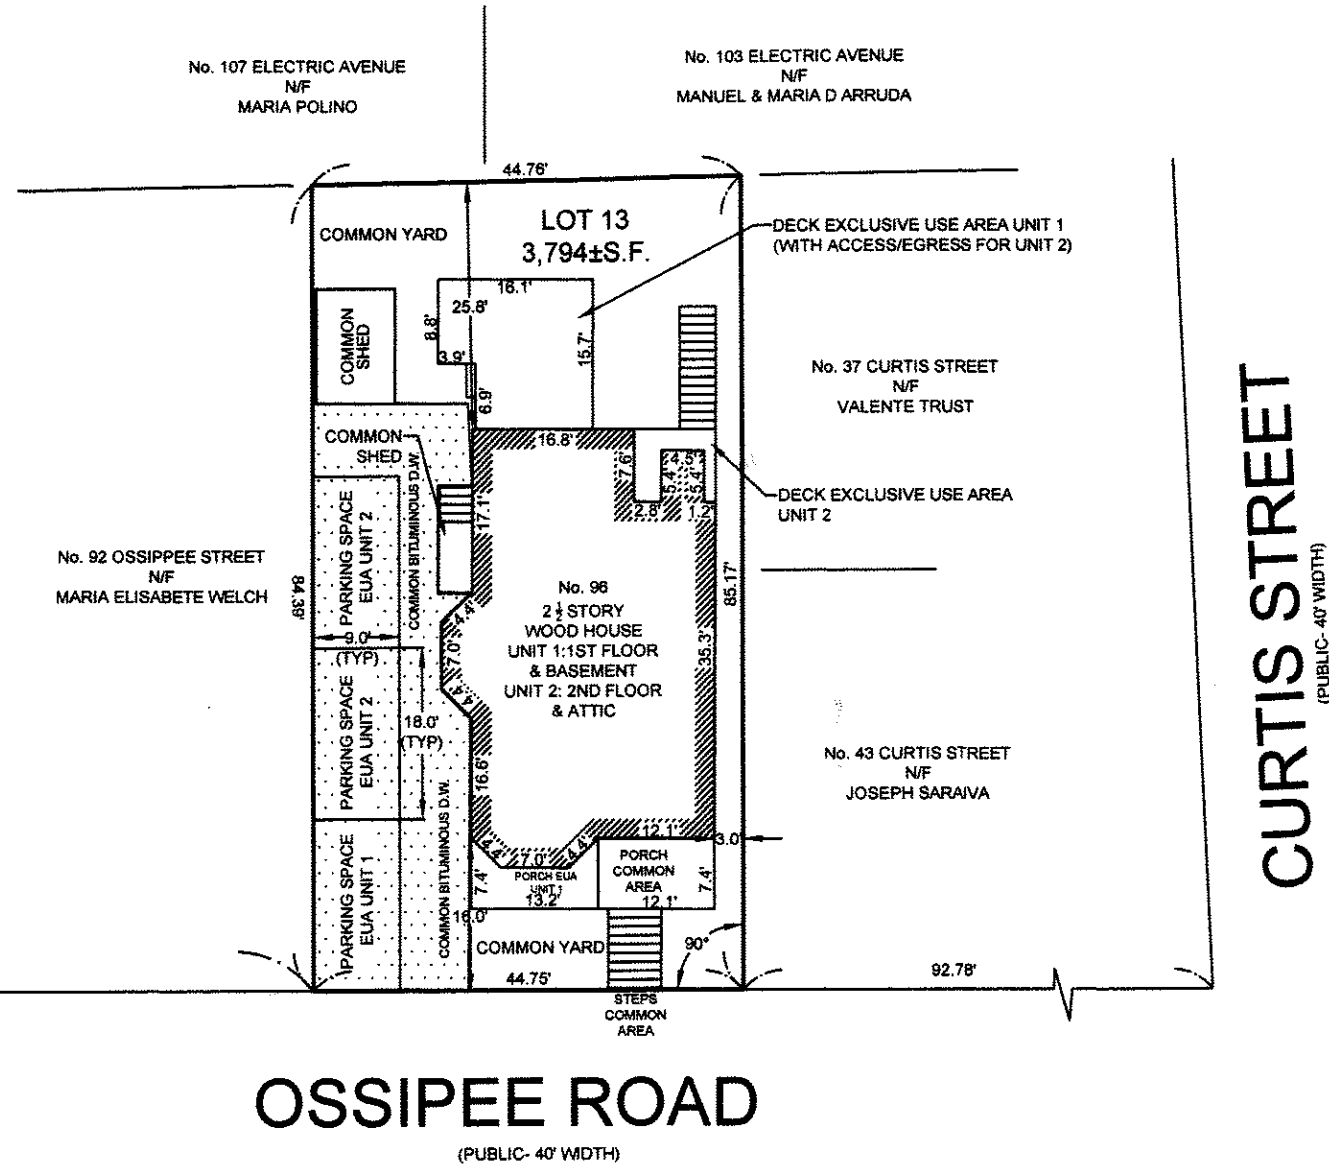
No. 107 ELECTRIC AVENUE
N/F
MARIA POLINO

No. 103 ELECTRIC AVENUE
N/F
MANUEL & MARIA D ARRUDA

44.76'

LOT 13
3,794±S.F.

COMMON YARD

DECK EXCLUSIVE USE AREA UNIT 1
(WITH ACCESS/EGRESS FOR UNIT 2)

16.1'
25.8'
8.8'
15.7'
3.9'
6.9'

COMMON SHED

No. 37 CURTIS STREET
N/F
VALENTE TRUST

CURTIS STREET
(PUBLIC- 40' WIDTH)

COMMON SHED

16.8'
7.6'
4.5'
5.4'
5.4'
2.8'
1.2'

DECK EXCLUSIVE USE AREA
UNIT 2

17.1'

PARKING SPACE
EUA UNIT 2

COMMON BITUMINOUS D.W.

No. 92 OSSIPEE STREET
N/F
MARIA ELISABETE WELCH

84.39'

9.0'
(TYP)

No. 96
2 $\frac{1}{2}$ STORY
WOOD HOUSE
UNIT 1:1ST FLOOR
& BASEMENT
UNIT 2: 2ND FLOOR
& ATTIC

85.17'

4.4'
7.0'
4.4'
35.3'

PARKING SPACE
EUA UNIT 2

18.0'
(TYP)

16.6'

No. 43 CURTIS STREET
N/F
JOSEPH SARAIVA

12.1'
3.0'

4.4'
7.0'
4.4'

PORCH
COMMON
AREA

PARKING SPACE
EUA UNIT 1

COMMON BITUMINOUS D.W.

7.4'
PORCH EUA
UNIT 1
13.2'
12.1'
7.4'
16.0'

COMMON YARD
90°

44.75'

92.78'

STEPS
COMMON
AREA

OSSIPEE ROAD
(PUBLIC- 40' WIDTH)